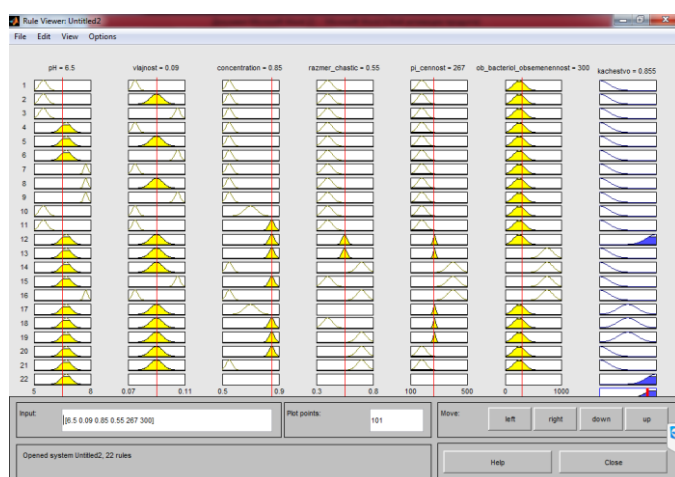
Rule Viewer: Untitled2

File Edit View Options

pH = 6.5
vlajnost = 0.09
concentration = 0.85
razmer_chastic = 0.55
pi_cennost = 267
ob_bacteriol_obsemenennost = 300
kachestvo = 0.855

1
2
3
4
5
6
7
8
9
10
11
12
13
14
15
16
17
18
19
20
21
22

5 8
0.07 0.11
0.5 0.9
0.3 0.8
100 500
0 1000

Input: [6.5 0.09 0.85 0.55 267 300]

Plot points: 101

Move: left right down up

Opened system Untitled2, 22 rules

Help Close